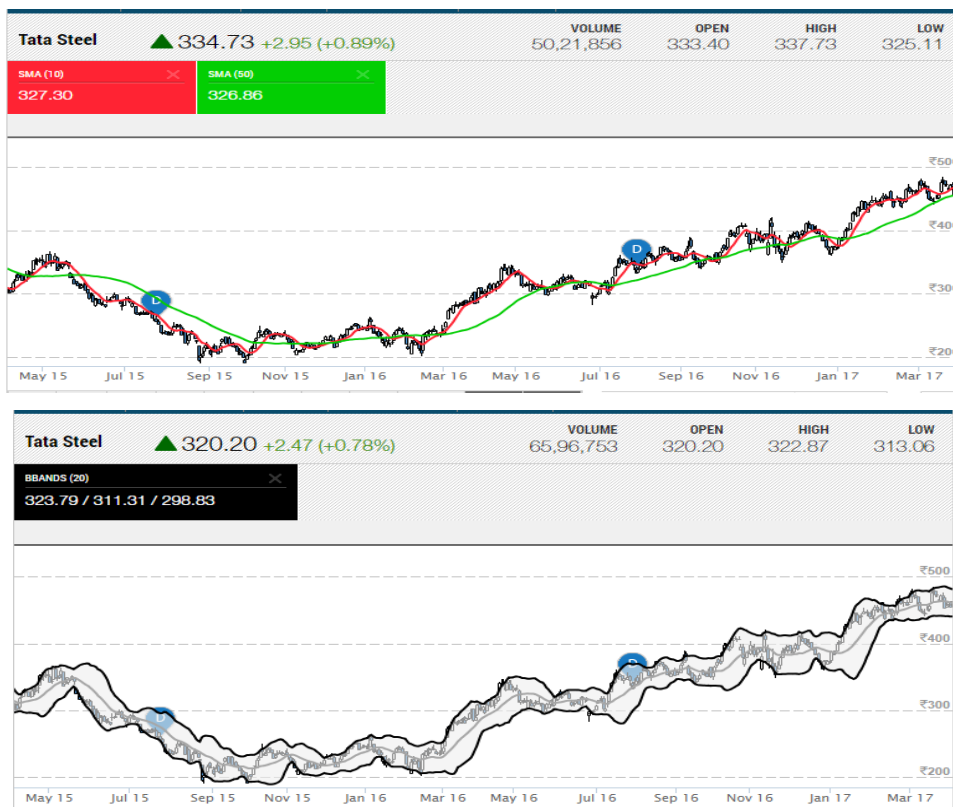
Tata Steel 334.73 +2.95 (+0.89%)

VOLUME 50,21,856 OPEN 333.40 HIGH 337.73 LOW 325.11

SMA (10) 327.30

SMA (50) 326.86

₹500
₹400
₹300
₹200

D D

May 15 Jul 15 Sep 15 Nov 15 Jan 16 Mar 16 May 16 Jul 16 Sep 16 Nov 16 Jan 17 Mar 17

Tata Steel 320.20 +2.47 (+0.78%)

VOLUME 65,96,753 OPEN 320.20 HIGH 322.87 LOW 313.06

BBANDS (20) 323.79 / 311.31 / 298.83

₹500
₹400
₹300
₹200

D D

May 15 Jul 15 Sep 15 Nov 15 Jan 16 Mar 16 May 16 Jul 16 Sep 16 Nov 16 Jan 17 Mar 17